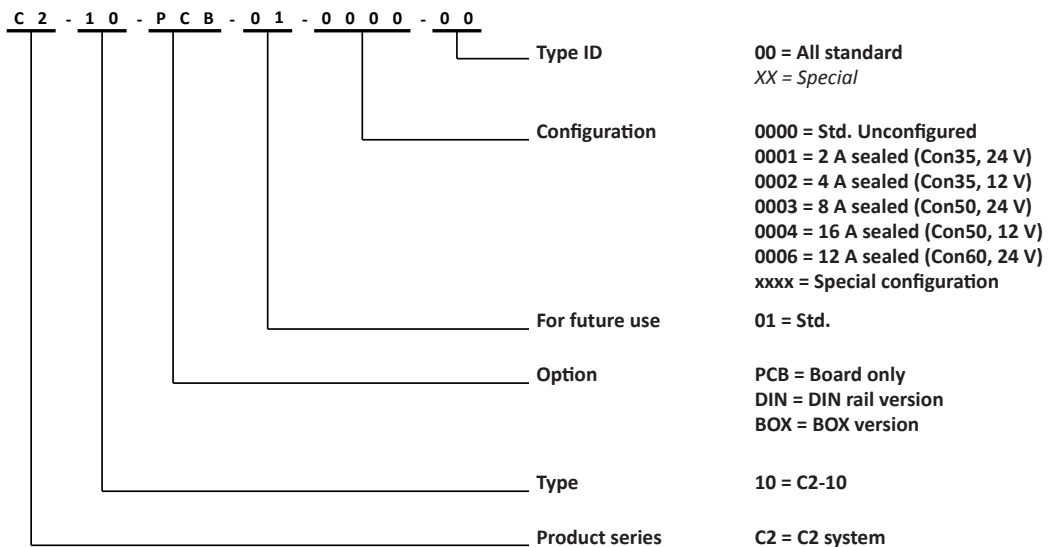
C 2 - 1 0 - P C B - 0 1 - 0 0 0 0 - 0 0

Type ID 00 = All standard
XX = Special

Configuration 0000 = Std. Unconfigured
0001 = 2 A sealed (Con35, 24 V)
0002 = 4 A sealed (Con35, 12 V)
0003 = 8 A sealed (Con50, 24 V)
0004 = 16 A sealed (Con50, 12 V)
0006 = 12 A sealed (Con60, 24 V)
xxxx = Special configuration

For future use 01 = Std.

Option PCB = Board only
DIN = DIN rail version
BOX = BOX version

Type 10 = C2-10

Product series C2 = C2 system